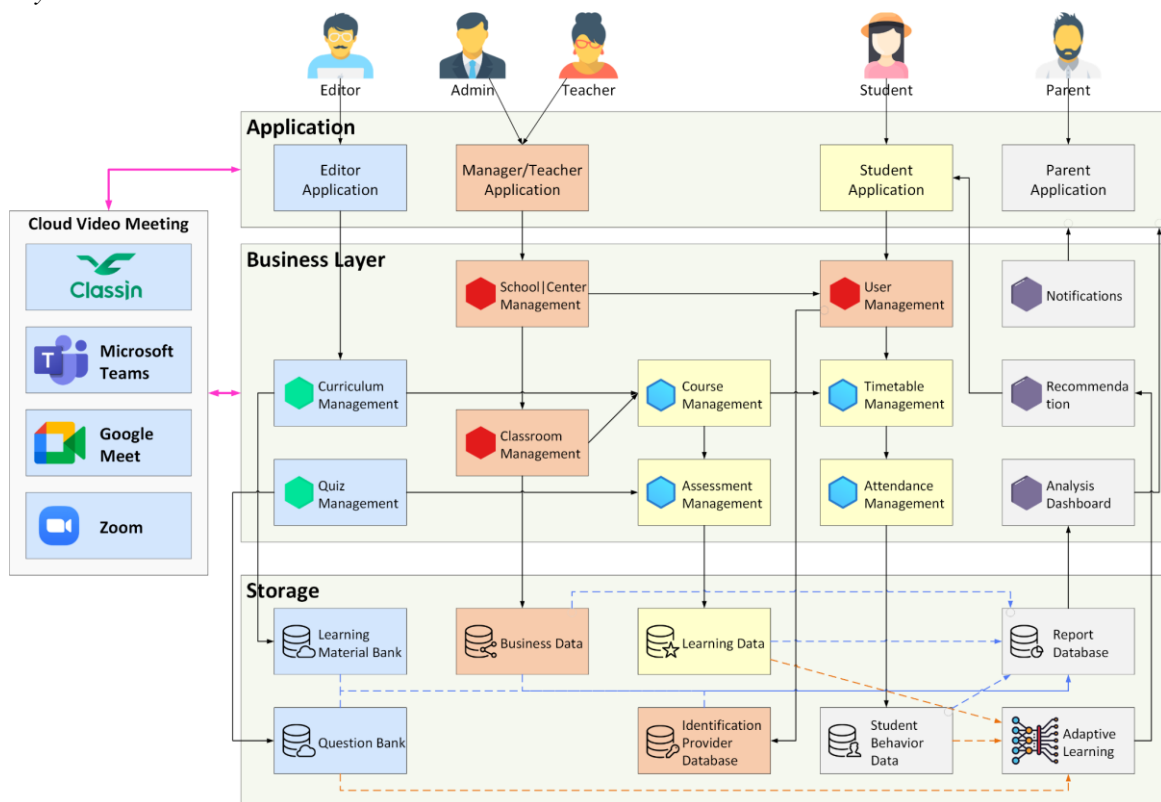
Editor
Admin
Teacher
Student
Parent

Application

Editor Application
Manager/Teacher Application
Student Application
Parent Application

Cloud Video Meeting

ClassIn
Microsoft Teams
Google Meet
Zoom

Business Layer

School|Center Management
User Management
Notifications
Curriculum Management
Course Management
Timetable Management
Recommendation
Classroom Management
Quiz Management
Assessment Management
Attendance Management
Analysis Dashboard

Storage

Learning Material Bank
Business Data
Learning Data
Report Database
Question Bank
Identification Provider Database
Student Behavior Data
Adaptive Learning